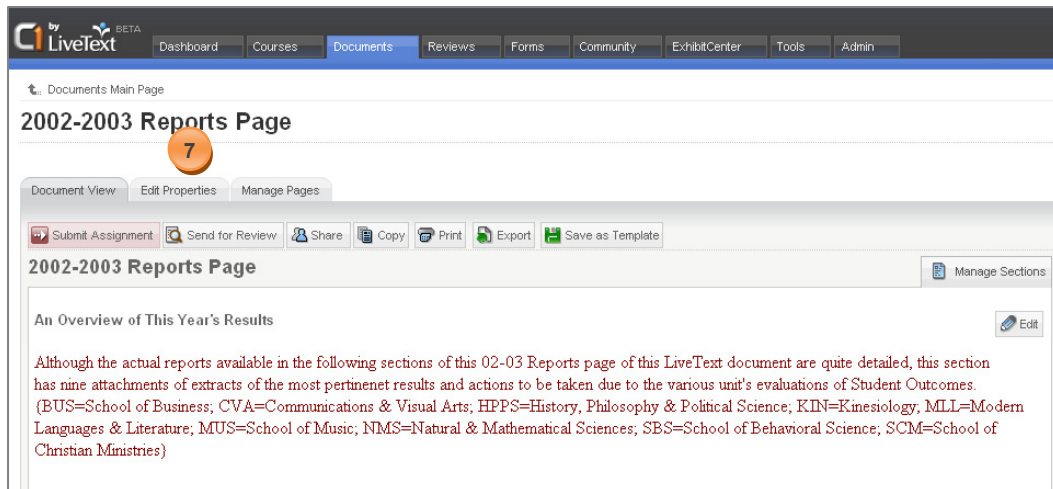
C1 by LiveText BETA

Dashboard Courses Documents Reviews Forms Community ExhibitCenter Tools Admin

Documents Main Page

2002-2003 Reports Page

7

Document View Edit Properties Manage Pages

Submit Assignment Send for Review Share Copy Print Export Save as Template

2002-2003 Reports Page

Manage Sections

An Overview of This Year's Results

Edit

Although the actual reports available in the following sections of this 02-03 Reports page of this LiveText document are quite detailed, this section has nine attachments of extracts of the most pertinenet results and actions to be taken due to the various unit's evaluations of Student Outcomes. {BUS=School of Business; CVA=Communications & Visual Arts; HPPS=History, Philosophy & Political Science; KIN=Kinesiology; MLL=Modern Languages & Literature; MUS=School of Music; NMS=Natural & Mathematical Sciences; SBS=School of Behavioral Science; SCM=School of Christian Ministries}